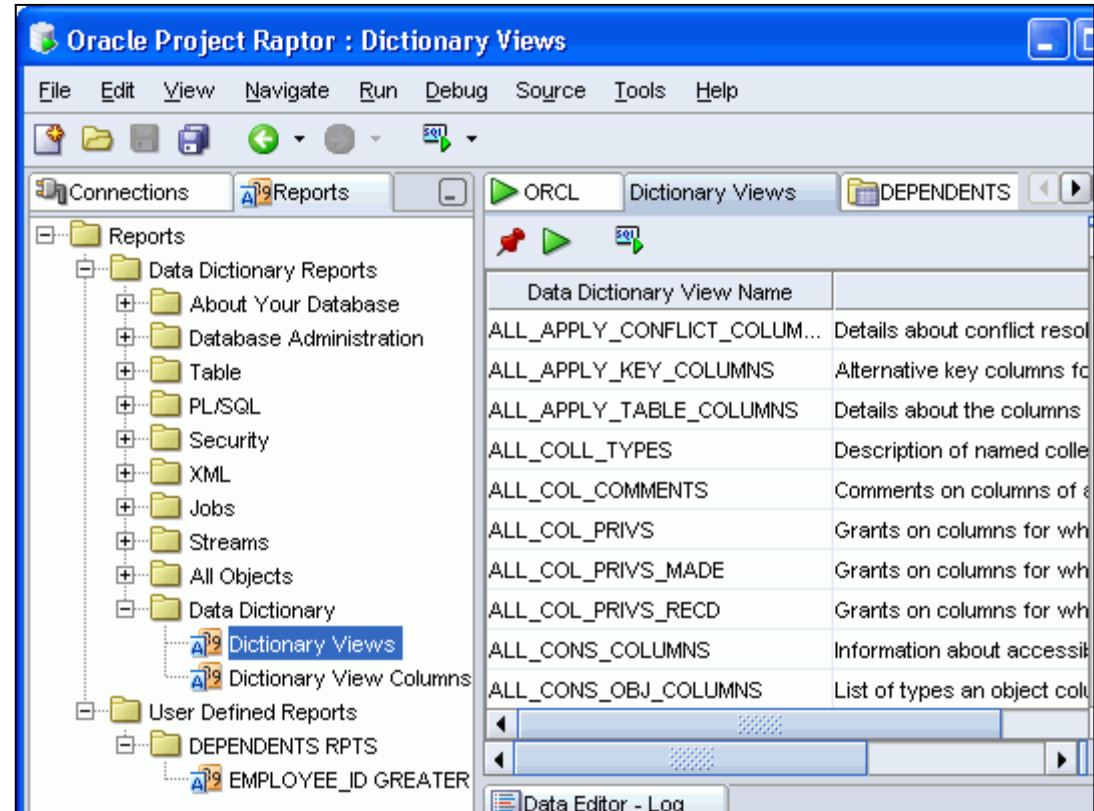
Oracle Project Raptor : Dictionary Views

File Edit View Navigate Run Debug Source Tools Help

Connections | Reports

Reports
Data Dictionary Reports
About Your Database
Database Administration
Table
PL/SQL
Security
XML
Jobs
Streams
All Objects
Data Dictionary
Dictionary Views
Dictionary View Columns
User Defined Reports
DEPENDENTS RPTS
EMPLOYEE_ID GREATER

ORCL | Dictionary Views | DEPENDENTS

| Data Dictionary View Name | |
|---|---|
| ALL_APPLY_CONFLICT_COLUM... | Details about conflict resol |
| ALL_APPLY_KEY_COLUMNS | Alternative key columns fo |
| ALL_APPLY_TABLE_COLUMNS | Details about the columns |
| ALL_COLL_TYPES | Description of named colle |
| ALL_COL_COMMENTS | Comments on columns of a |
| ALL_COL_PRIVS | Grants on columns for wh |
| ALL_COL_PRIVS_MADE | Grants on columns for wh |
| ALL_COL_PRIVS_RECD | Grants on columns for wh |
| ALL_CONS_COLUMNS | Information about accessib |
| ALL_CONS_OBJ_COLUMNS | List of types an object colu |

Data Editor - Log